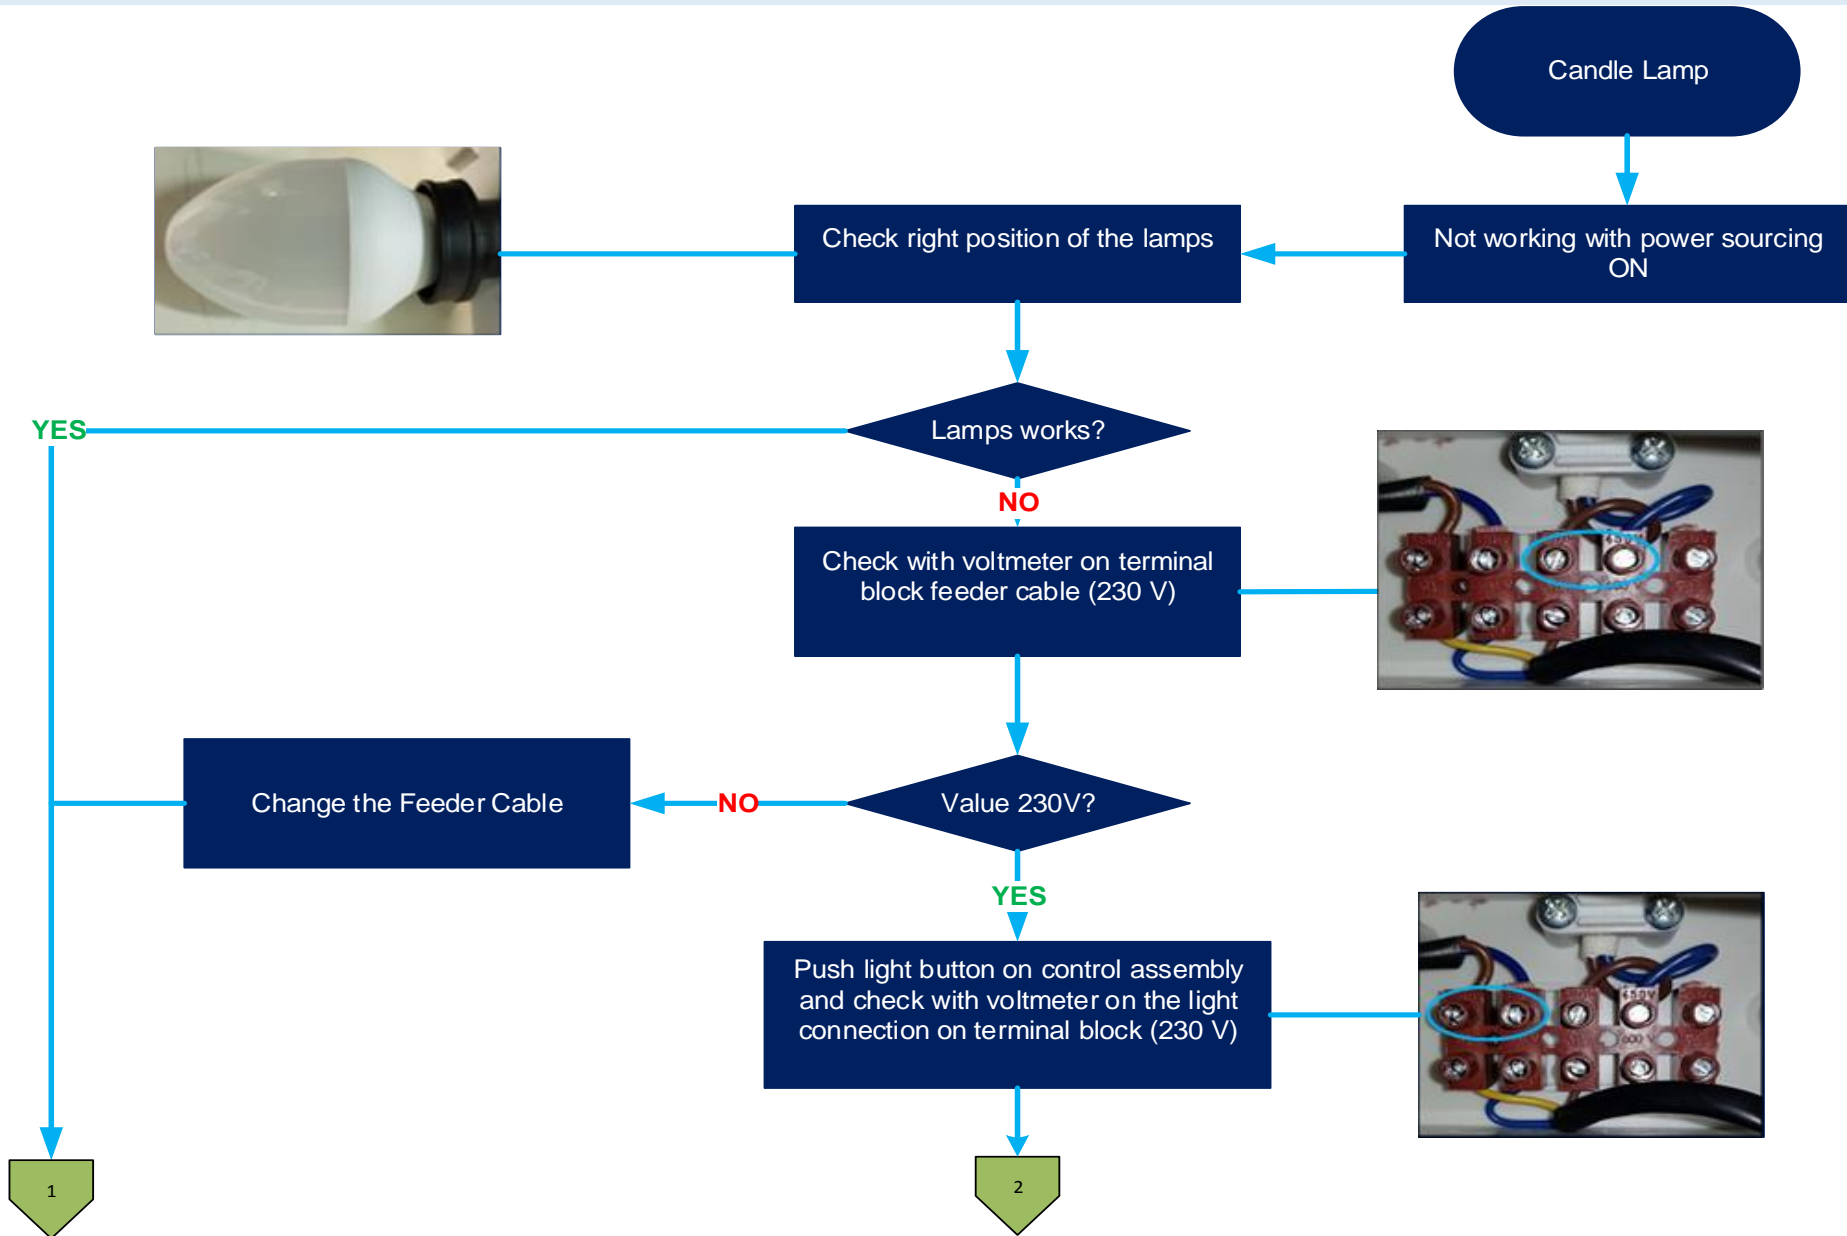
Candle Lamp

Not working with power sourcing ON

Check right position of the lamps

Lamps works?

YES

NO

Check with voltmeter on terminal block feeder cable (230 V)

Value 230V?

NO

Change the Feeder Cable

YES

Push light button on control assembly and check with voltmeter on the light connection on terminal block (230 V)

1

2